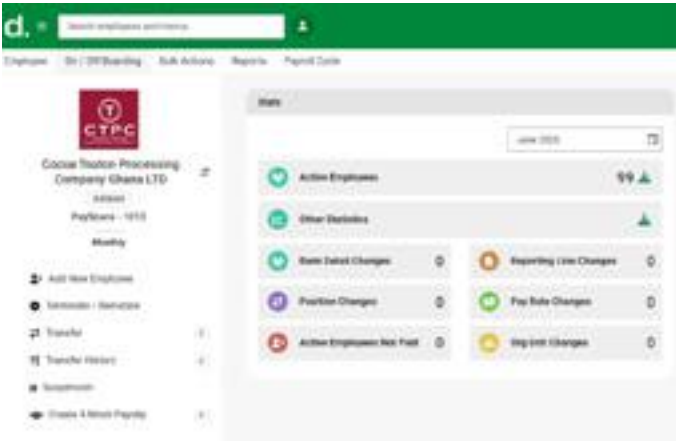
d.

Search employees and menus

Employee | On / Off Boarding | Bulk Actions | Reports | Payroll Cycle

CTPC

Cocoa Tsoton Processing Company Ghana LTD

Admin

PaySlavers - 1013

Monthly

Add New Employee

Terminate - Reinstate

Transfer

Transfer History

Suspension

Create 4 Week Payslip

Stats

June 2025

Active Employees 99

Other Statistics

Basic Salary Changes 0

Reporting Line Changes 0

Position Changes 0

Pay Rate Changes 0

Active Employees Not Paid 0

Org Unit Changes 0